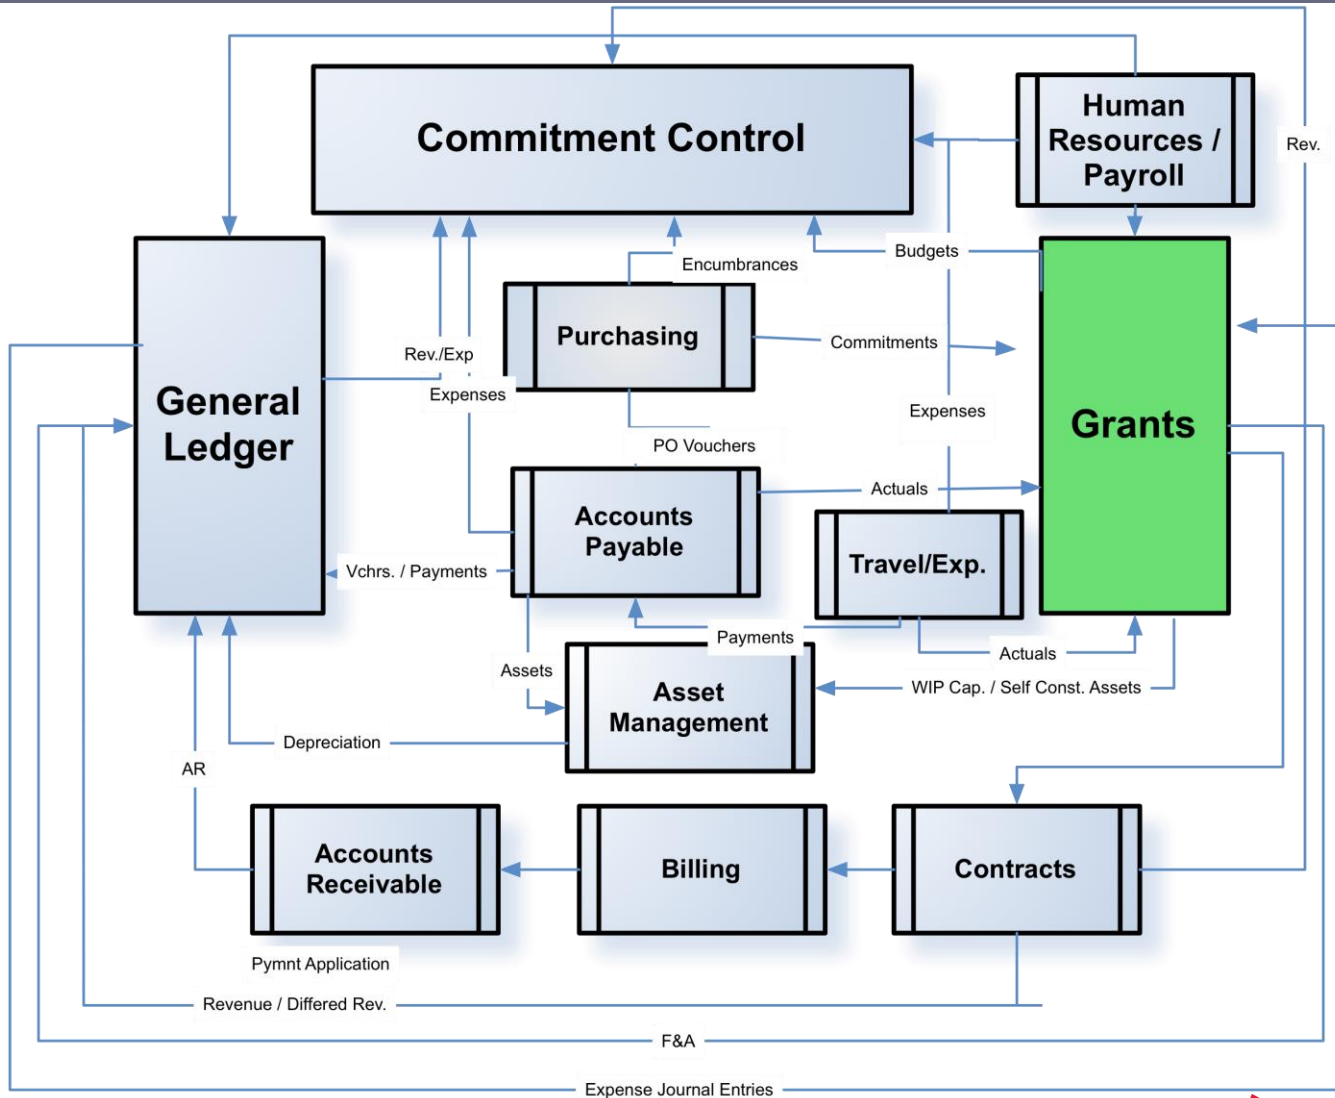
Commitment Control

Human Resources / Payroll

Rev.

General Ledger

Encumbrances

Budgets

Purchasing

Commitments

Rev./Exp

Expenses

Expenses

Grants

PO Vouchers

Accounts Payable

Actuals

Travel/Exp.

Vchrs. / Payments

Payments

Actuals

Assets

Asset Management

WIP Cap. / Self Const. Assets

Depreciation

AR

Accounts Receivable

Billing

Contracts

Pymnt Application

Revenue / Differed Rev.

F&A

Expense Journal Entries